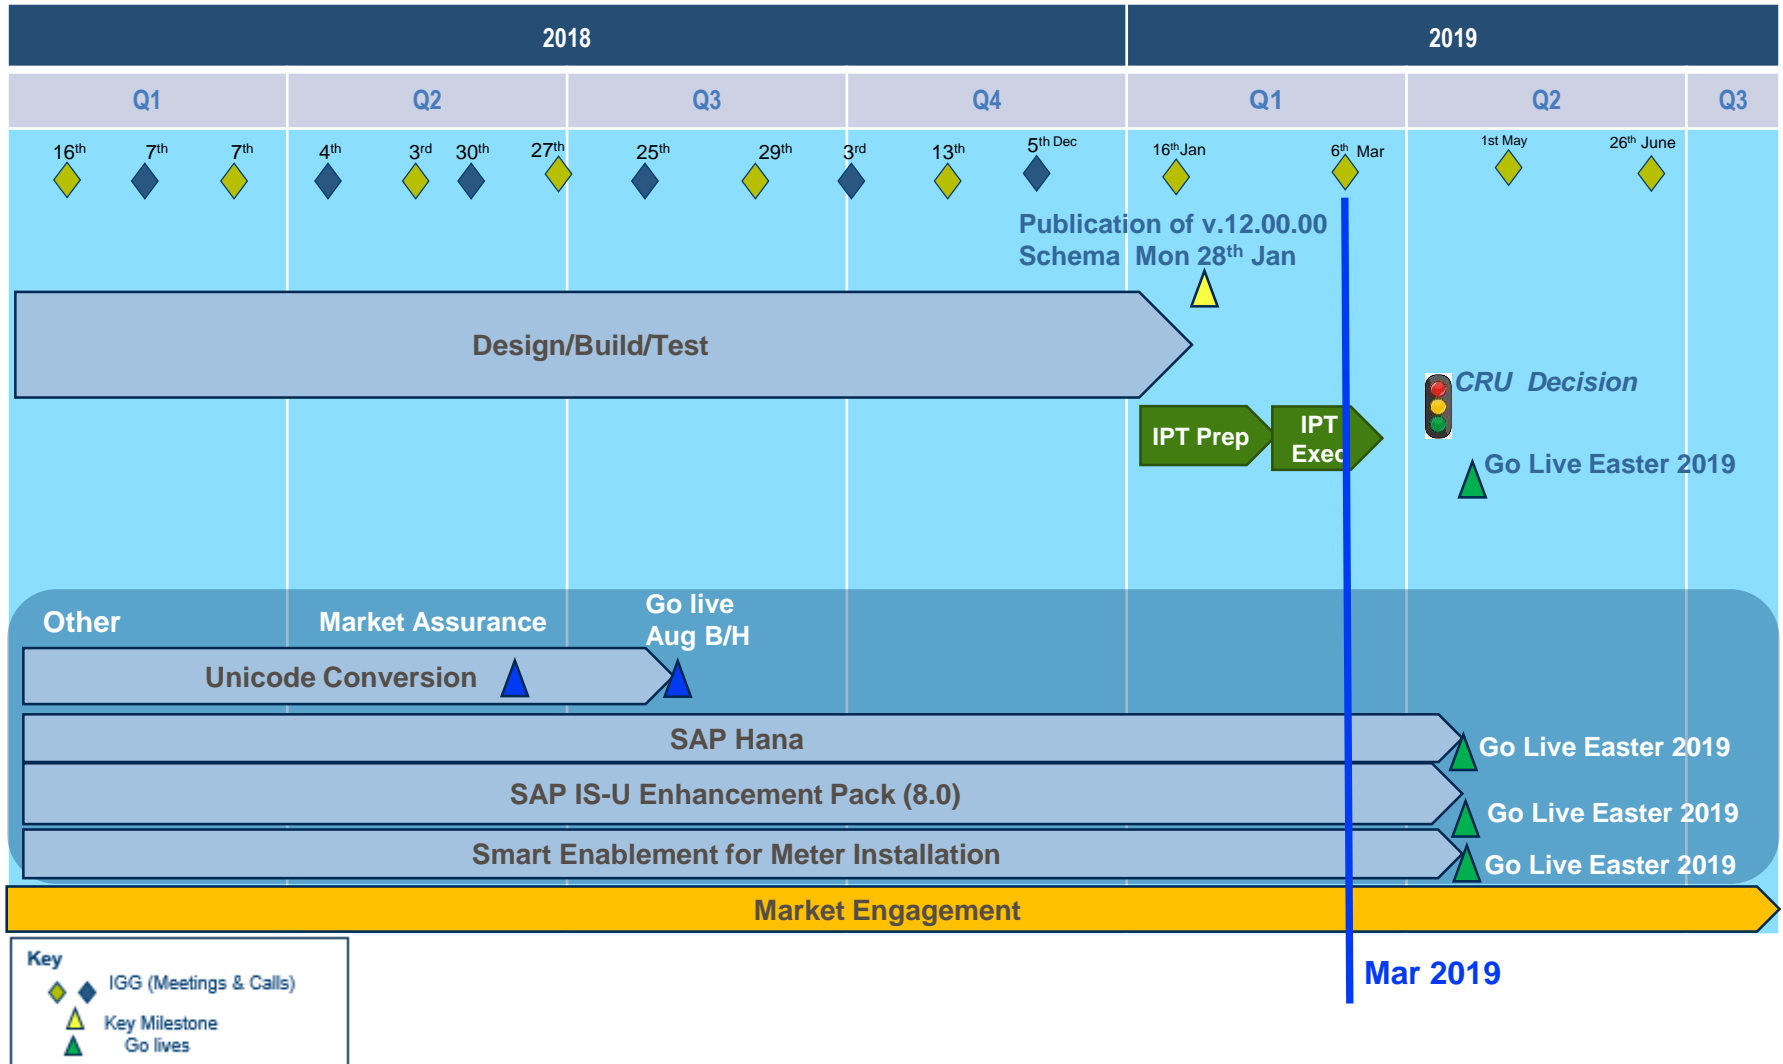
2018

2019

Q1

Q2

Q3

Q4

Q1

Q2

Q3

16$^{th}$ 7$^{th}$ 7$^{th}$ 4$^{th}$ 3$^{rd}$ 30$^{th}$ 27$^{th}$ 25$^{th}$ 29$^{th}$ 3$^{rd}$ 13$^{th}$ 5$^{th}$ Dec 16$^{th}$Jan 6$^{th}$ Mar 1st May 26$^{th}$ June

Publication of v.12.00.00 Schema Mon 28$^{th}$ Jan

Design/Build/Test

IPT Prep

IPT Exec

CRU Decision

Go Live Easter 2019

Other

Market Assurance

Go live Aug B/H

Unicode Conversion

SAP Hana

Go Live Easter 2019

SAP IS-U Enhancement Pack (8.0)

Go Live Easter 2019

Smart Enablement for Meter Installation

Go Live Easter 2019

Market Engagement

Mar 2019

Key

IGG (Meetings & Calls)

Key Milestone

Go lives